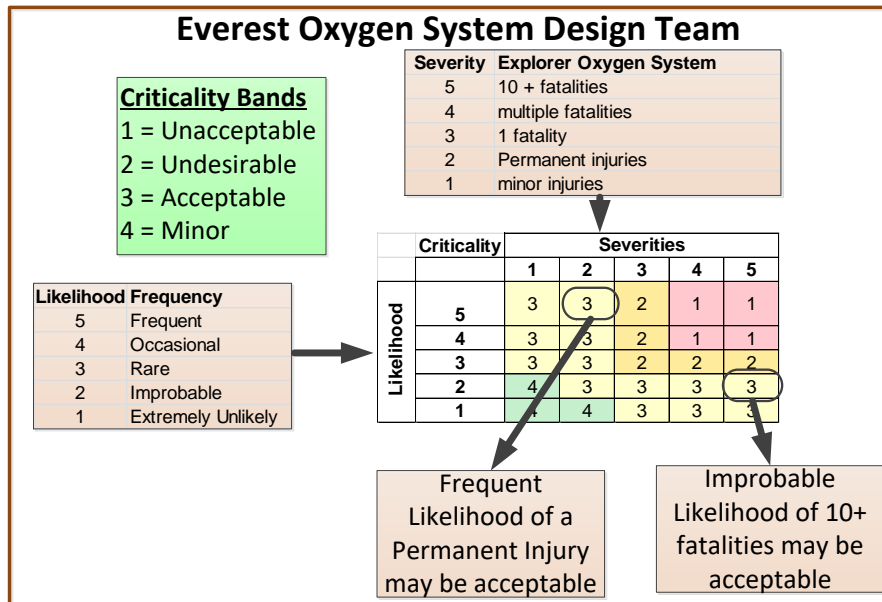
Everest Oxygen System Design Team

Criticality Bands
1 = Unacceptable
2 = Undesirable
3 = Acceptable
4 = Minor

| Severity | Explorer Oxygen System |
|---|---|
| 5 | 10 + fatalities |
| 4 | multiple fatalities |
| 3 | 1 fatality |
| 2 | Permanent injuries |
| 1 | minor injuries |

| Likelihood | Frequency |
|---|---|
| 5 | Frequent |
| 4 | Occasional |
| 3 | Rare |
| 2 | Improbable |
| 1 | Extremely Unlikely |

| | Criticality | Severities | | | | |
|---|---|---|---|---|---|---|
| | | 1 | 2 | 3 | 4 | 5 |
| Likelihood | 5 | 3 | 3 | 2 | 1 | 1 |
| | 4 | 3 | 3 | 2 | 1 | 1 |
| | 3 | 3 | 3 | 2 | 2 | 2 |
| | 2 | 4 | 3 | 3 | 3 | 3 |
| | 1 | 4 | 4 | 3 | 3 | 3 |

Frequent Likelihood of a Permanent Injury may be acceptable

Improbable Likelihood of 10+ fatalities may be acceptable